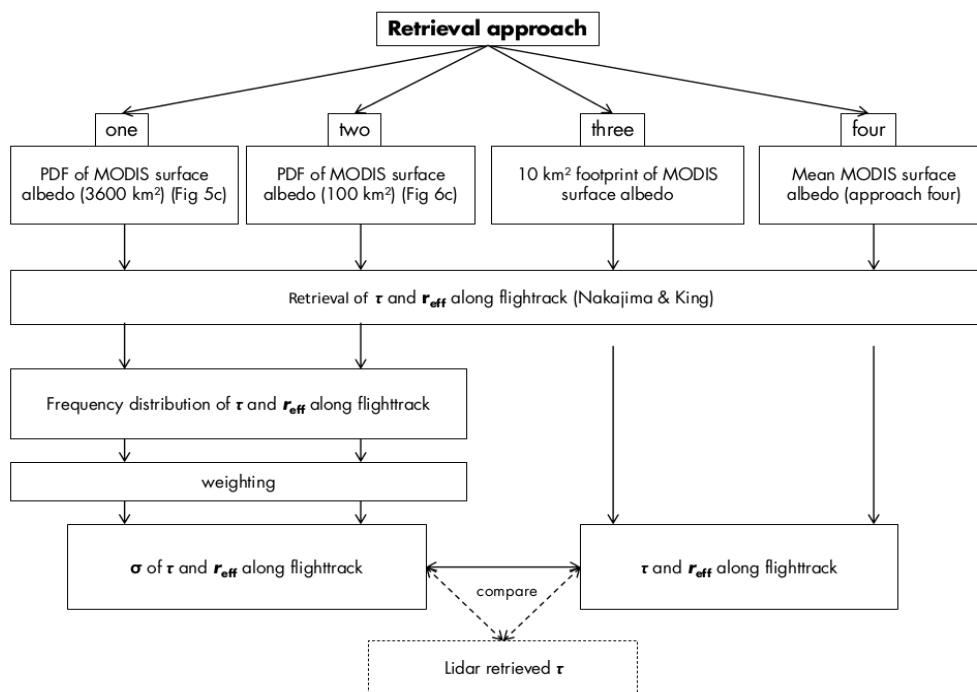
Retrieval approach

one

two

three

four

PDF of MODIS surface albedo (3600 km²) (Fig 5c)

PDF of MODIS surface albedo (100 km²) (Fig 6c)

10 km² footprint of MODIS surface albedo

Mean MODIS surface albedo (approach four)

Retrieval of $\tau$ and $r_{eff}$ along flightrack (Nakajima & King)

Frequency distribution of $\tau$ and $r_{eff}$ along flighttrack

weighting

$\sigma$ of $\tau$ and $r_{eff}$ along flighttrack

compare

$\tau$ and $r_{eff}$ along flighttrack

Lidar retrieved $\tau$